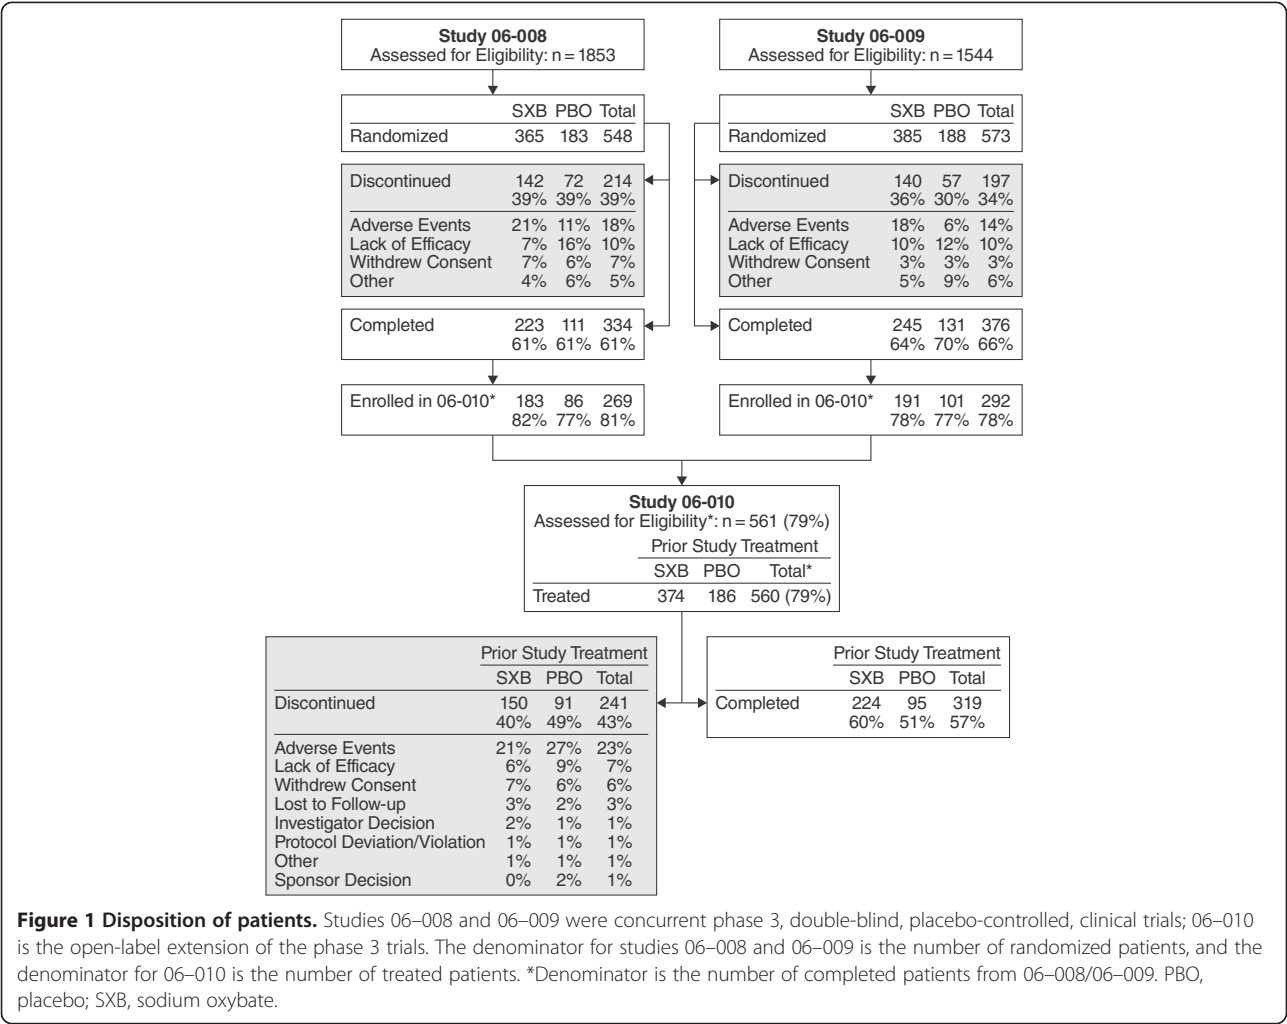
**Study 06-008**
Assessed for Eligibility: n = 1853

| | SXB | PBO | Total |
|---|---|---|---|
| Randomized | 365 | 183 | 548 |

| | SXB | PBO | Total |
|---|---|---|---|
| Discontinued | 142<br>39% | 72<br>39% | 214<br>39% |
| Adverse Events | 21% | 11% | 18% |
| Lack of Efficacy | 7% | 16% | 10% |
| Withdrew Consent | 7% | 6% | 7% |
| Other | 4% | 6% | 5% |

| | SXB | PBO | Total |
|---|---|---|---|
| Completed | 223<br>61% | 111<br>61% | 334<br>61% |

| | SXB | PBO | Total |
|---|---|---|---|
| Enrolled in 06-010* | 183<br>82% | 86<br>77% | 269<br>81% |

**Study 06-009**
Assessed for Eligibility: n = 1544

| | SXB | PBO | Total |
|---|---|---|---|
| Randomized | 385 | 188 | 573 |

| | SXB | PBO | Total |
|---|---|---|---|
| Discontinued | 140<br>36% | 57<br>30% | 197<br>34% |
| Adverse Events | 18% | 6% | 14% |
| Lack of Efficacy | 10% | 12% | 10% |
| Withdrew Consent | 3% | 3% | 3% |
| Other | 5% | 9% | 6% |

| | SXB | PBO | Total |
|---|---|---|---|
| Completed | 245<br>64% | 131<br>70% | 376<br>66% |

| | SXB | PBO | Total |
|---|---|---|---|
| Enrolled in 06-010* | 191<br>78% | 101<br>77% | 292<br>78% |

**Study 06-010**
Assessed for Eligibility*: n = 561 (79%)

| | Prior Study Treatment | | |
|---|---|---|---|
| | SXB | PBO | Total* |
| Treated | 374 | 186 | 560 (79%) |

| | Prior Study Treatment | | |
|---|---|---|---|
| | SXB | PBO | Total |
| Discontinued | 150<br>40% | 91<br>49% | 241<br>43% |
| Adverse Events | 21% | 27% | 23% |
| Lack of Efficacy | 6% | 9% | 7% |
| Withdrew Consent | 7% | 6% | 6% |
| Lost to Follow-up | 3% | 2% | 3% |
| Investigator Decision | 2% | 1% | 1% |
| Protocol Deviation/Violation | 1% | 1% | 1% |
| Other | 1% | 1% | 1% |
| Sponsor Decision | 0% | 2% | 1% |

| | Prior Study Treatment | | |
|---|---|---|---|
| | SXB | PBO | Total |
| Completed | 224<br>60% | 95<br>51% | 319<br>57% |

**Figure 1 Disposition of patients.** Studies 06–008 and 06–009 were concurrent phase 3, double-blind, placebo-controlled, clinical trials; 06–010 is the open-label extension of the phase 3 trials. The denominator for studies 06–008 and 06–009 is the number of randomized patients, and the denominator for 06–010 is the number of treated patients. *Denominator is the number of completed patients from 06–008/06–009. PBO, placebo; SXB, sodium oxybate.